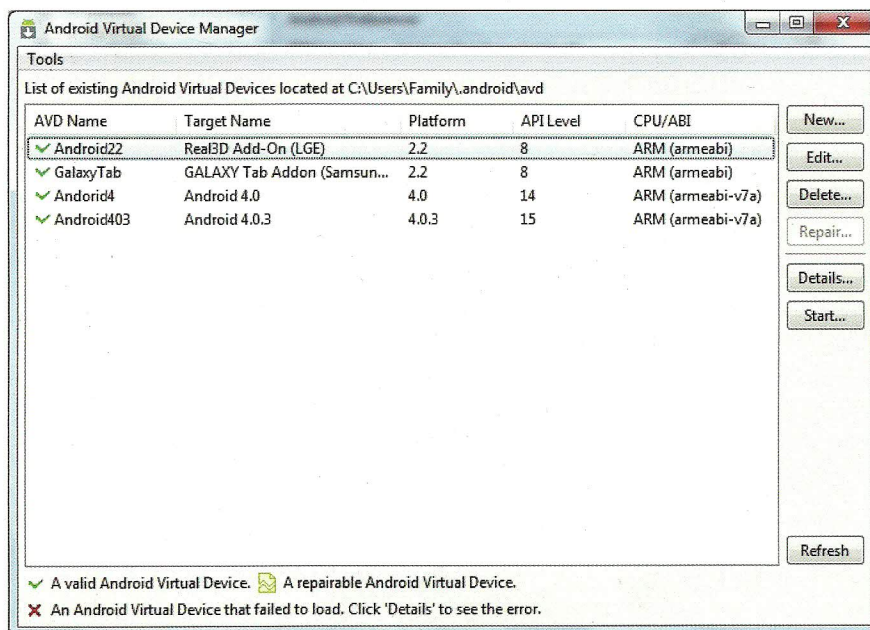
Android Virtual Device Manager

Tools

List of existing Android Virtual Devices located at C:\Users\Family\.android\avd

| AVD Name | Target Name | Platform | API Level | CPU/ABI |
|---|---|---|---|---|
| ✓ Android22 | Real3D Add-On (LGE) | 2.2 | 8 | ARM (armeabi) |
| ✓ GalaxyTab | GALAXY Tab Addon (Samsun... | 2.2 | 8 | ARM (armeabi) |
| ✓ Andorid4 | Android 4.0 | 4.0 | 14 | ARM (armeabi-v7a) |
| ✓ Android403 | Android 4.0.3 | 4.0.3 | 15 | ARM (armeabi-v7a) |

New...

Edit...

Delete...

Repair...

Details...

Start...

Refresh

✓ A valid Android Virtual Device. A repairable Android Virtual Device.

✗ An Android Virtual Device that failed to load. Click 'Details' to see the error.